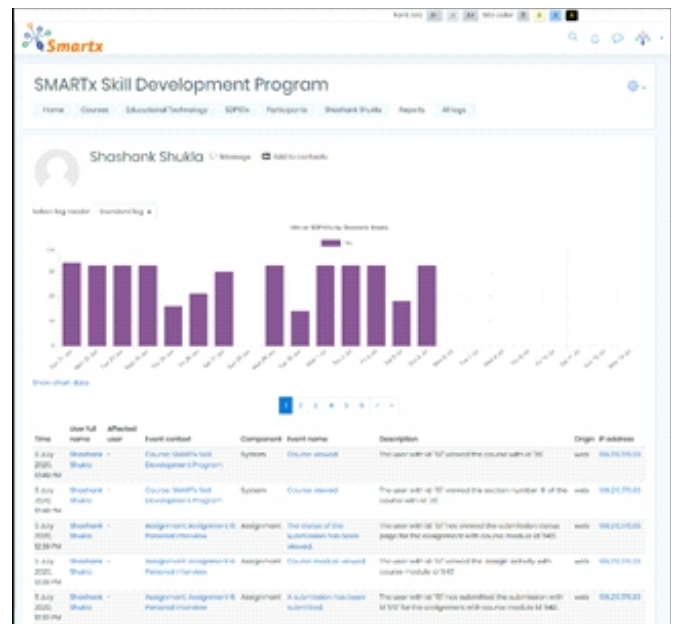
Font size Site color

Smartx

SMARTx Skill Development Program

Home Courses Educational Technology SDPEs Participants Shashank Shukla Reports All logs

Shashank Shukla Message Add to contacts

Select log reader Standard log

Show chart data

1 2 3 4 5 6 7 »

| Time | User full name | Affected user | Event context | Component | Event name | Description | Origin | IP address |
|---|---|---|---|---|---|---|---|---|
| 5 July 2020, 12:40 PM | Shashank Shukla | - | Course: SMARTx Skill Development Program | System | Course viewed | The user with id '51' viewed the course with id '36'. | web | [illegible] |
| 5 July 2020, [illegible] PM | Shashank Shukla | - | Course: SMARTx Skill Development Program | System | Course viewed | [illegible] | web | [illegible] |
| 5 July 2020, 12:39 PM | Shashank Shukla | - | Assignment: Assignment 6 Personal Interview | Assignment | The status of the submission has been viewed. | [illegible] | web | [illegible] |
| 5 July 2020, 12:39 PM | Shashank Shukla | - | Assignment: Assignment 6 Personal Interview | Assignment | Course module viewed | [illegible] | web | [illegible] |
| 5 July 2020, 12:38 PM | Shashank Shukla | - | Assignment: Assignment 6 Personal Interview | Assignment | A submission has been submitted. | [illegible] | web | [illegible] |